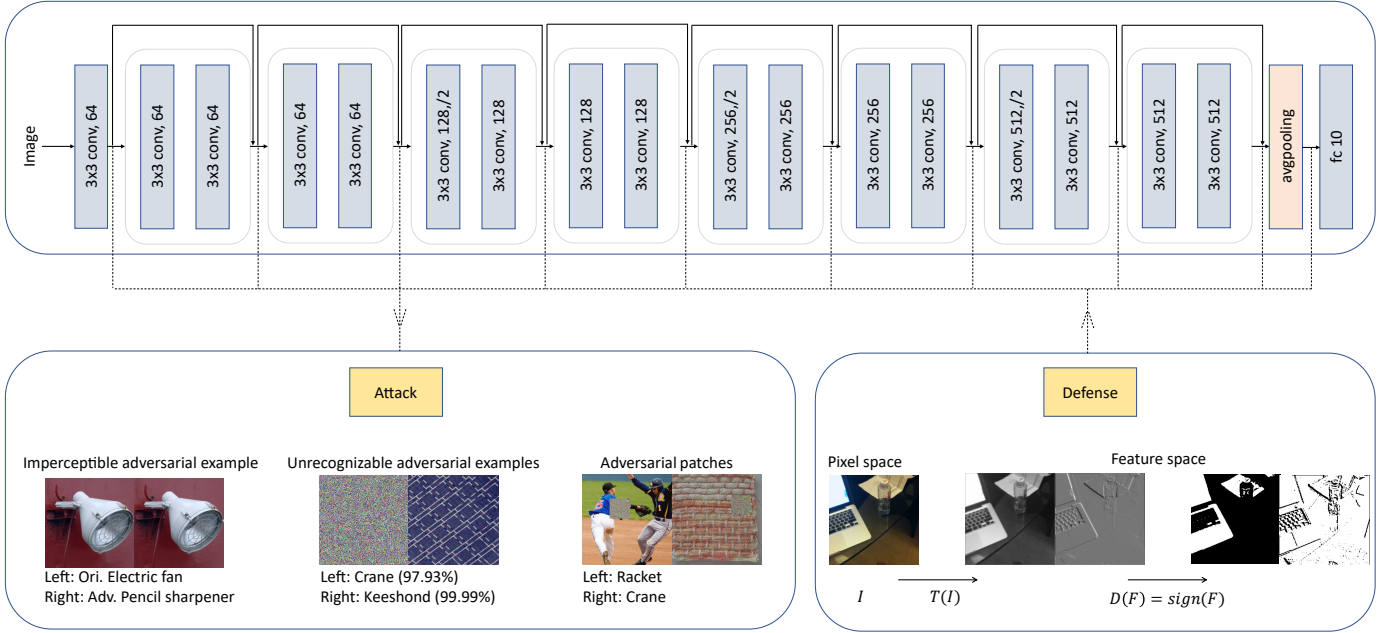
Image

3x3 conv, 64

3x3 conv, 64
3x3 conv, 64

3x3 conv, 64
3x3 conv, 64

3x3 conv, 128,/2
3x3 conv, 128

3x3 conv, 128
3x3 conv, 128

3x3 conv, 256,/2
3x3 conv, 256

3x3 conv, 256
3x3 conv, 256

3x3 conv, 512,/2
3x3 conv, 512

3x3 conv, 512
3x3 conv, 512

avgpooling

fc 10

Attack

Imperceptible adversarial example

Left: Ori. Electric fan
Right: Adv. Pencil sharpener

Unrecognizable adversarial examples

Left: Crane (97.93%)
Right: Keeshond (99.99%)

Adversarial patches

Left: Racket
Right: Crane

Defense

Pixel space

Feature space

$I$

$T(I)$

$D(F) = sign(F)$